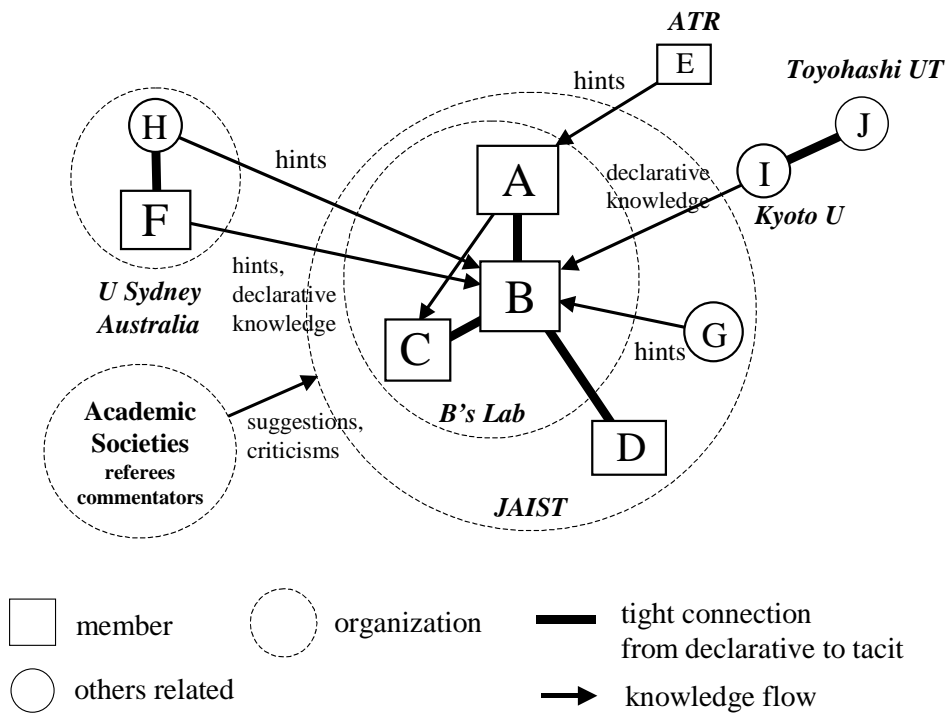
ATR

E

hints

Toyohashi UT

J

H

hints

A

declarative knowledge

I

Kyoto U

F

hints, declarative knowledge

B

U Sydney Australia

C

G

hints

Academic Societies referees commentators

suggestions, criticisms

B's Lab

D

JAIST

member

organization

tight connection from declarative to tacit

others related

knowledge flow